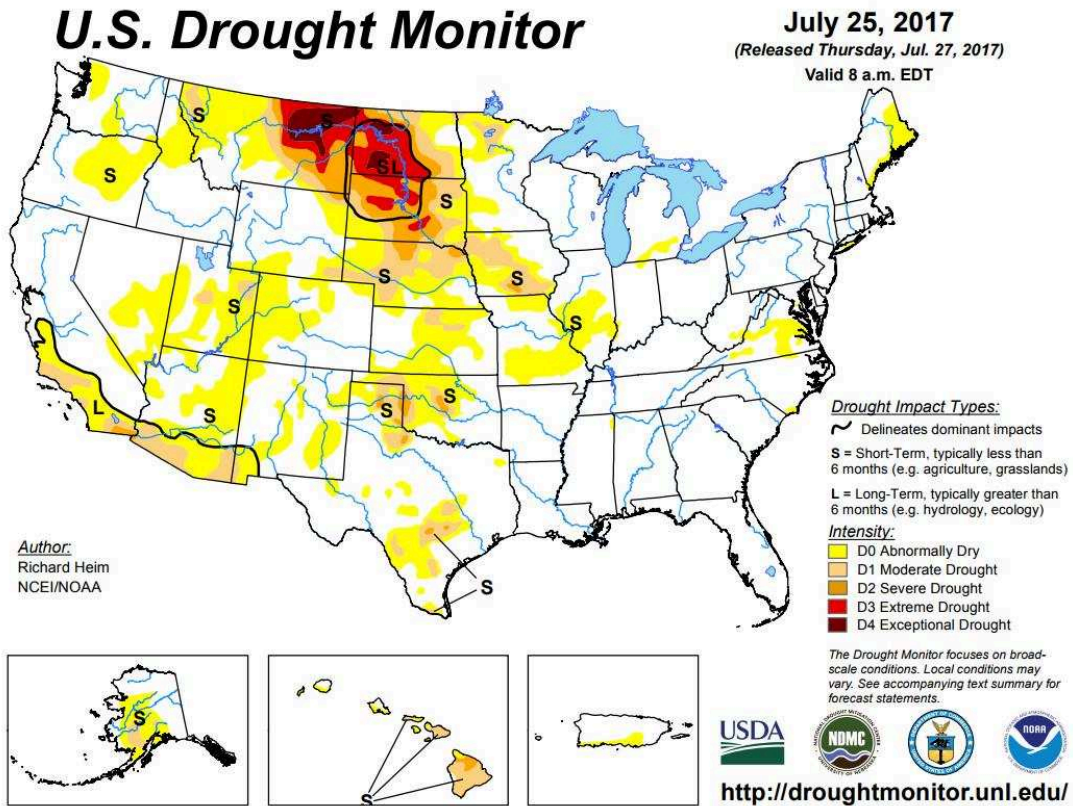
U.S. Drought Monitor

July 25, 2017
(Released Thursday, Jul. 27, 2017)
Valid 8 a.m. EDT

S
S
S
S
S
S
S
S
S
S
S
L
L
S

Drought Impact Types:
Delineates dominant impacts
S = Short-Term, typically less than 6 months (e.g. agriculture, grasslands)
L = Long-Term, typically greater than 6 months (e.g. hydrology, ecology)

Intensity:
D0 Abnormally Dry
D1 Moderate Drought
D2 Severe Drought
D3 Extreme Drought
D4 Exceptional Drought

Author:
Richard Heim
NCEI/NOAA

The Drought Monitor focuses on broad-scale conditions. Local conditions may vary. See accompanying text summary for forecast statements.

S
S

USDA
NDMC
NOAA

http://droughtmonitor.unl.edu/